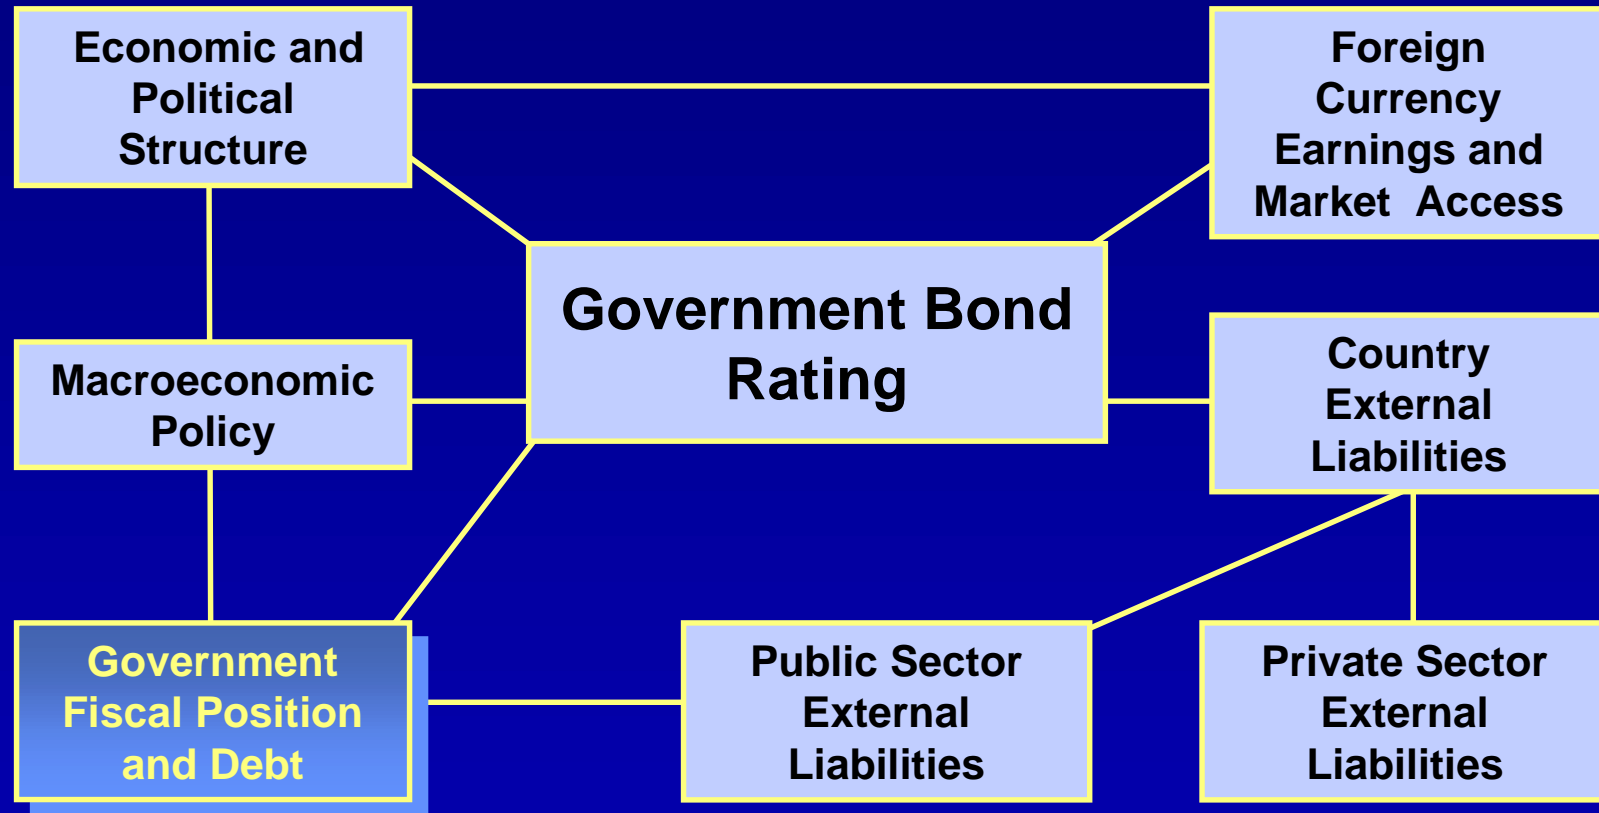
Economic and Political Structure

Foreign Currency Earnings and Market Access

Government Bond Rating

Macroeconomic Policy

Country External Liabilities

Government Fiscal Position and Debt

Public Sector External Liabilities

Private Sector External Liabilities